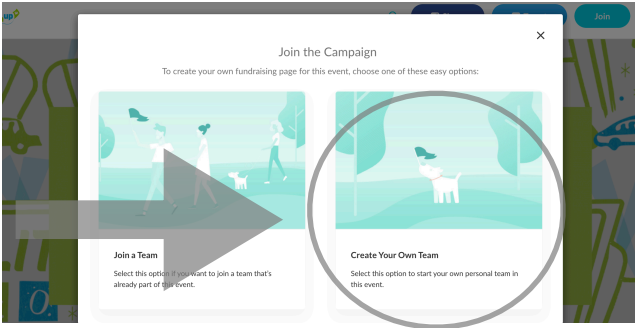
up

Join

×

Join the Campaign

To create your own fundraising page for this event, choose one of these easy options:

Join a Team

Select this option if you want to join a team that's already part of this event.

Create Your Own Team

Select this option to start your own personal team in this event.